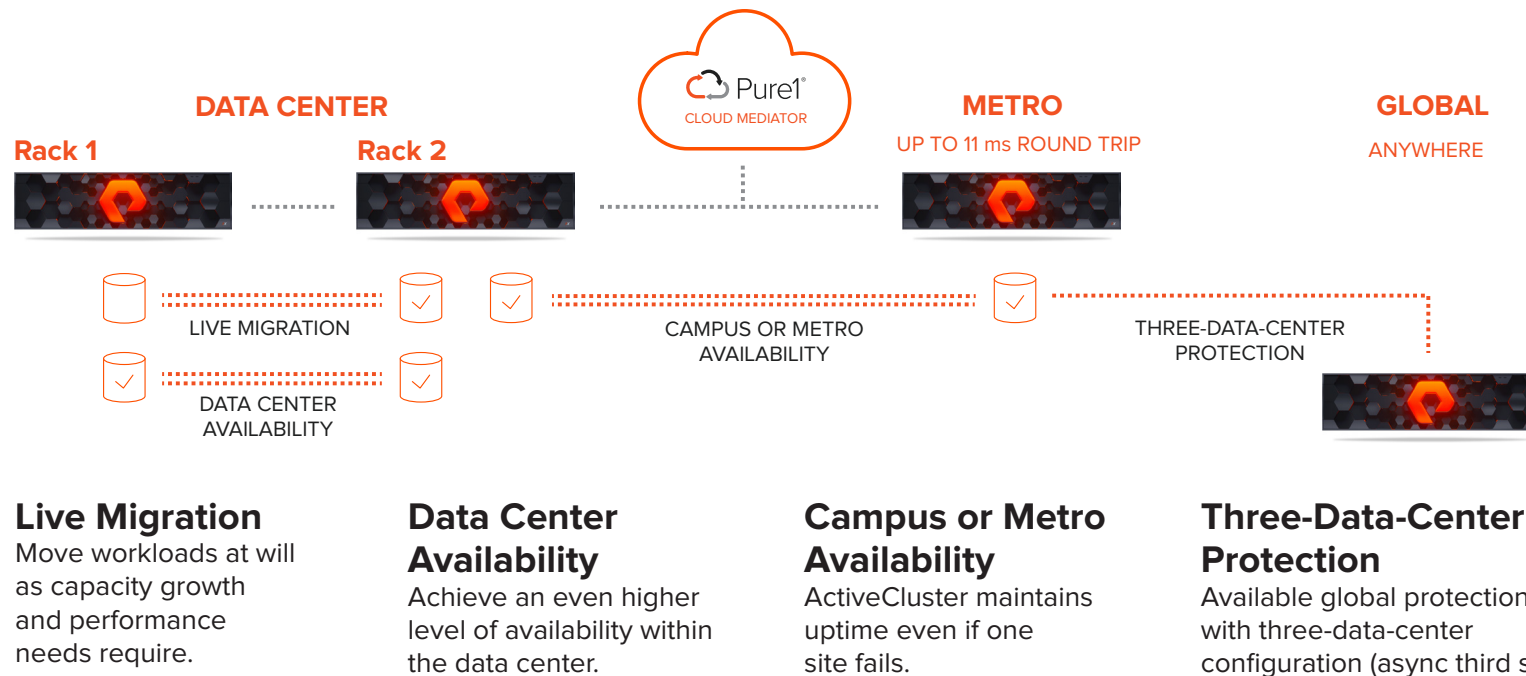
Pure1®
CLOUD MEDIATOR

DATA CENTER

Rack 1

Rack 2

METRO
UP TO 11 ms ROUND TRIP

GLOBAL
ANYWHERE

LIVE MIGRATION

DATA CENTER AVAILABILITY

CAMPUS OR METRO AVAILABILITY

THREE-DATA-CENTER PROTECTION

Live Migration
Move workloads at will as capacity growth and performance needs require.

Data Center Availability
Achieve an even higher level of availability within the data center.

Campus or Metro Availability
ActiveCluster maintains uptime even if one site fails.

Three-Data-Center Protection
Available global protection with three-data-center configuration (async third s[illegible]